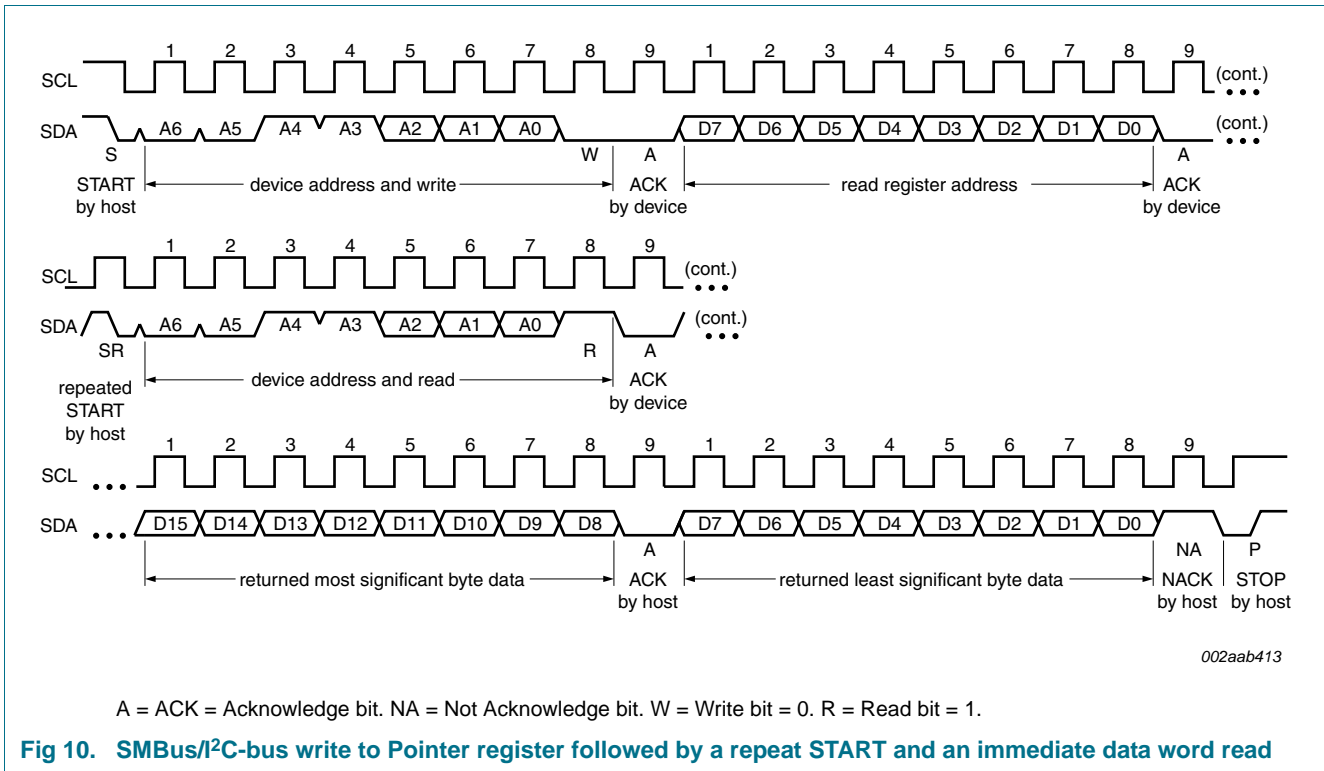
SCL
1 2 3 4 5 6 7 8 9 1 2 3 4 5 6 7 8 9
(cont.)
• • •
SDA
A6 A5 A4 A3 A2 A1 A0 D7 D6 D5 D4 D3 D2 D1 D0
(cont.)
• • •
S
W
A
A
START by host
device address and write
ACK by device
read register address
ACK by device

SCL
1 2 3 4 5 6 7 8 9
(cont.)
• • •
SDA
A6 A5 A4 A3 A2 A1 A0
(cont.)
• • •
SR
R
A
repeated START by host
device address and read
ACK by device

SCL
• • •
1 2 3 4 5 6 7 8 9 1 2 3 4 5 6 7 8 9
SDA
• • •
D15 D14 D13 D12 D11 D10 D9 D8 D7 D6 D5 D4 D3 D2 D1 D0
A
NA
P
returned most significant byte data
ACK by host
returned least significant byte data
NACK by host
STOP by host

002aab413

A = ACK = Acknowledge bit. NA = Not Acknowledge bit. W = Write bit = 0. R = Read bit = 1.

Fig 10. SMBus/I$^2$C-bus write to Pointer register followed by a repeat START and an immediate data word read